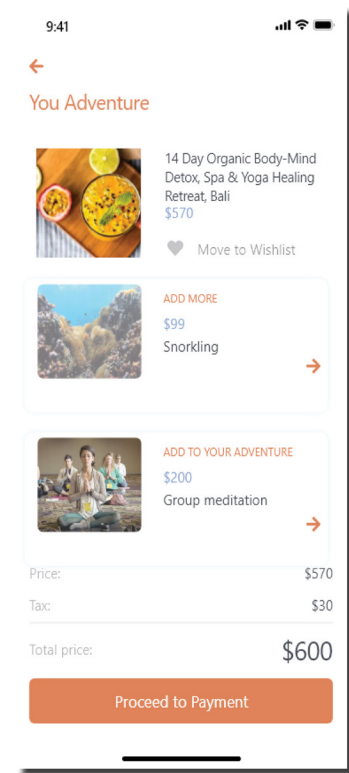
9:41

You Adventure

14 Day Organic Body-Mind Detox, Spa & Yoga Healing Retreat, Bali
$570

Move to Wishlist

ADD MORE
$99
Snorkling

ADD TO YOUR ADVENTURE
$200
Group meditation

| Price: | $570 |
|---|---|
| Tax: | $30 |
| Total price: | $600 |

Proceed to Payment